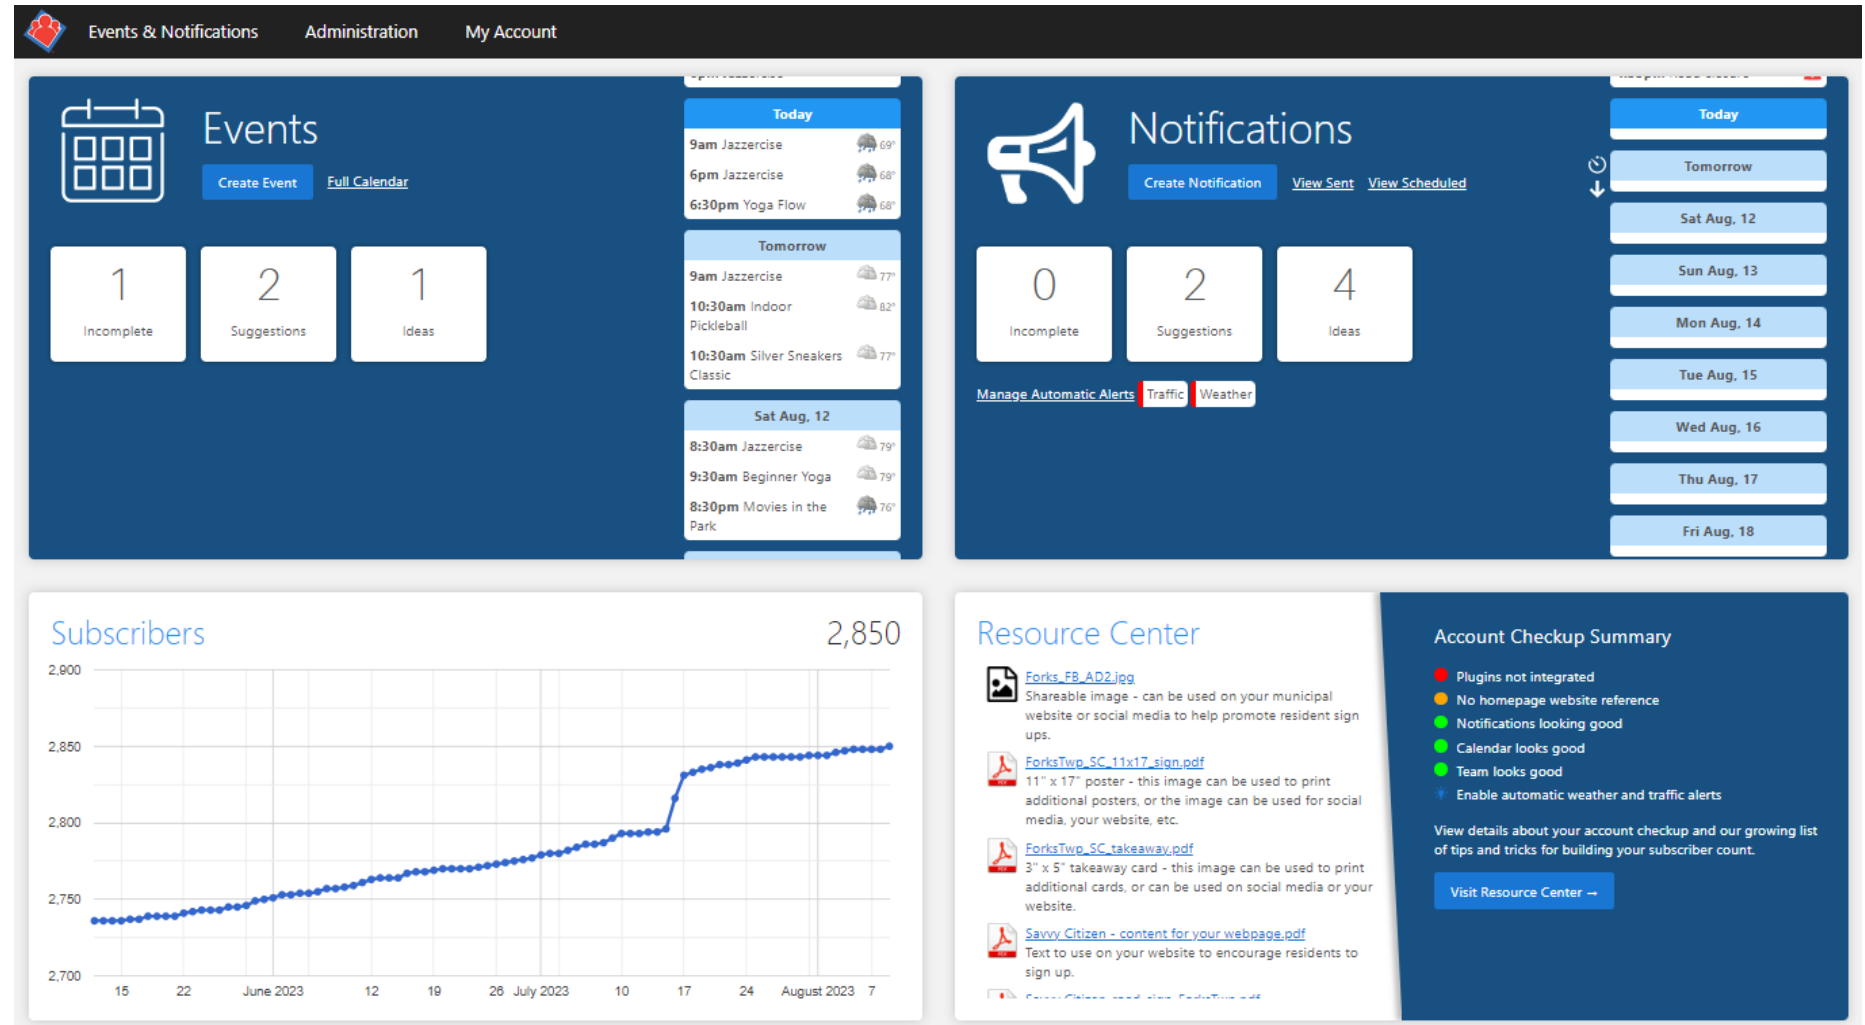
Events & Notifications Administration My Account

Events

Create Event Full Calendar

1 Incomplete

2 Suggestions

1 Ideas

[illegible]

Today

9am Jazzercise 69°

6pm Jazzercise 68°

6:30pm Yoga Flow 68°

Tomorrow

9am Jazzercise 77°

10:30am Indoor Pickleball 82°

10:30am Silver Sneakers Classic 77°

Sat Aug, 12

8:30am Jazzercise 79°

9:30am Beginner Yoga 79°

8:30pm Movies in the Park 76°

Notifications

Create Notification View Sent View Scheduled

0 Incomplete

2 Suggestions

4 Ideas

Manage Automatic Alerts Traffic Weather

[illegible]

Today

Tomorrow

Sat Aug, 12

Sun Aug, 13

Mon Aug, 14

Tue Aug, 15

Wed Aug, 16

Thu Aug, 17

Fri Aug, 18

Subscribers 2,850

2,900
2,850
2,800
2,750
2,700

15 22 June 2023 12 19 26 July 2023 10 17 24 August 2023 7

Resource Center

Forks_FB_AD2.jpg
Shareable image - can be used on your municipal website or social media to help promote resident sign ups.

ForksTwp_SC_11x17_sign.pdf
11" x 17" poster - this image can be used to print additional posters, or the image can be used for social media, your website, etc.

ForksTwp_SC_takeaway.pdf
3" x 5" takeaway card - this image can be used to print additional cards, or can be used on social media or your website.

Savvy Citizen - content for your webpage.pdf
Text to use on your website to encourage residents to sign up.

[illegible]

Account Checkup Summary

Plugins not integrated
No homepage website reference
Notifications looking good
Calendar looks good
Team looks good
Enable automatic weather and traffic alerts

View details about your account checkup and our growing list of tips and tricks for building your subscriber count.

Visit Resource Center →